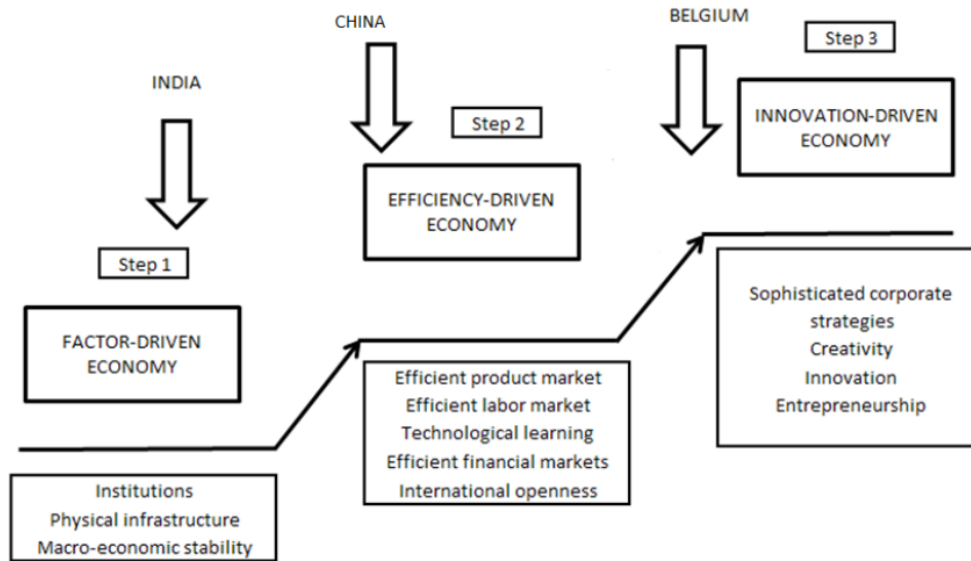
INDIA

Step 1

FACTOR-DRIVEN ECONOMY

Institutions
Physical infrastructure
Macro-economic stability

CHINA

Step 2

EFFICIENCY-DRIVEN ECONOMY

Efficient product market
Efficient labor market
Technological learning
Efficient financial markets
International openness

BELGIUM

Step 3

INNOVATION-DRIVEN ECONOMY

Sophisticated corporate strategies
Creativity
Innovation
Entrepreneurship